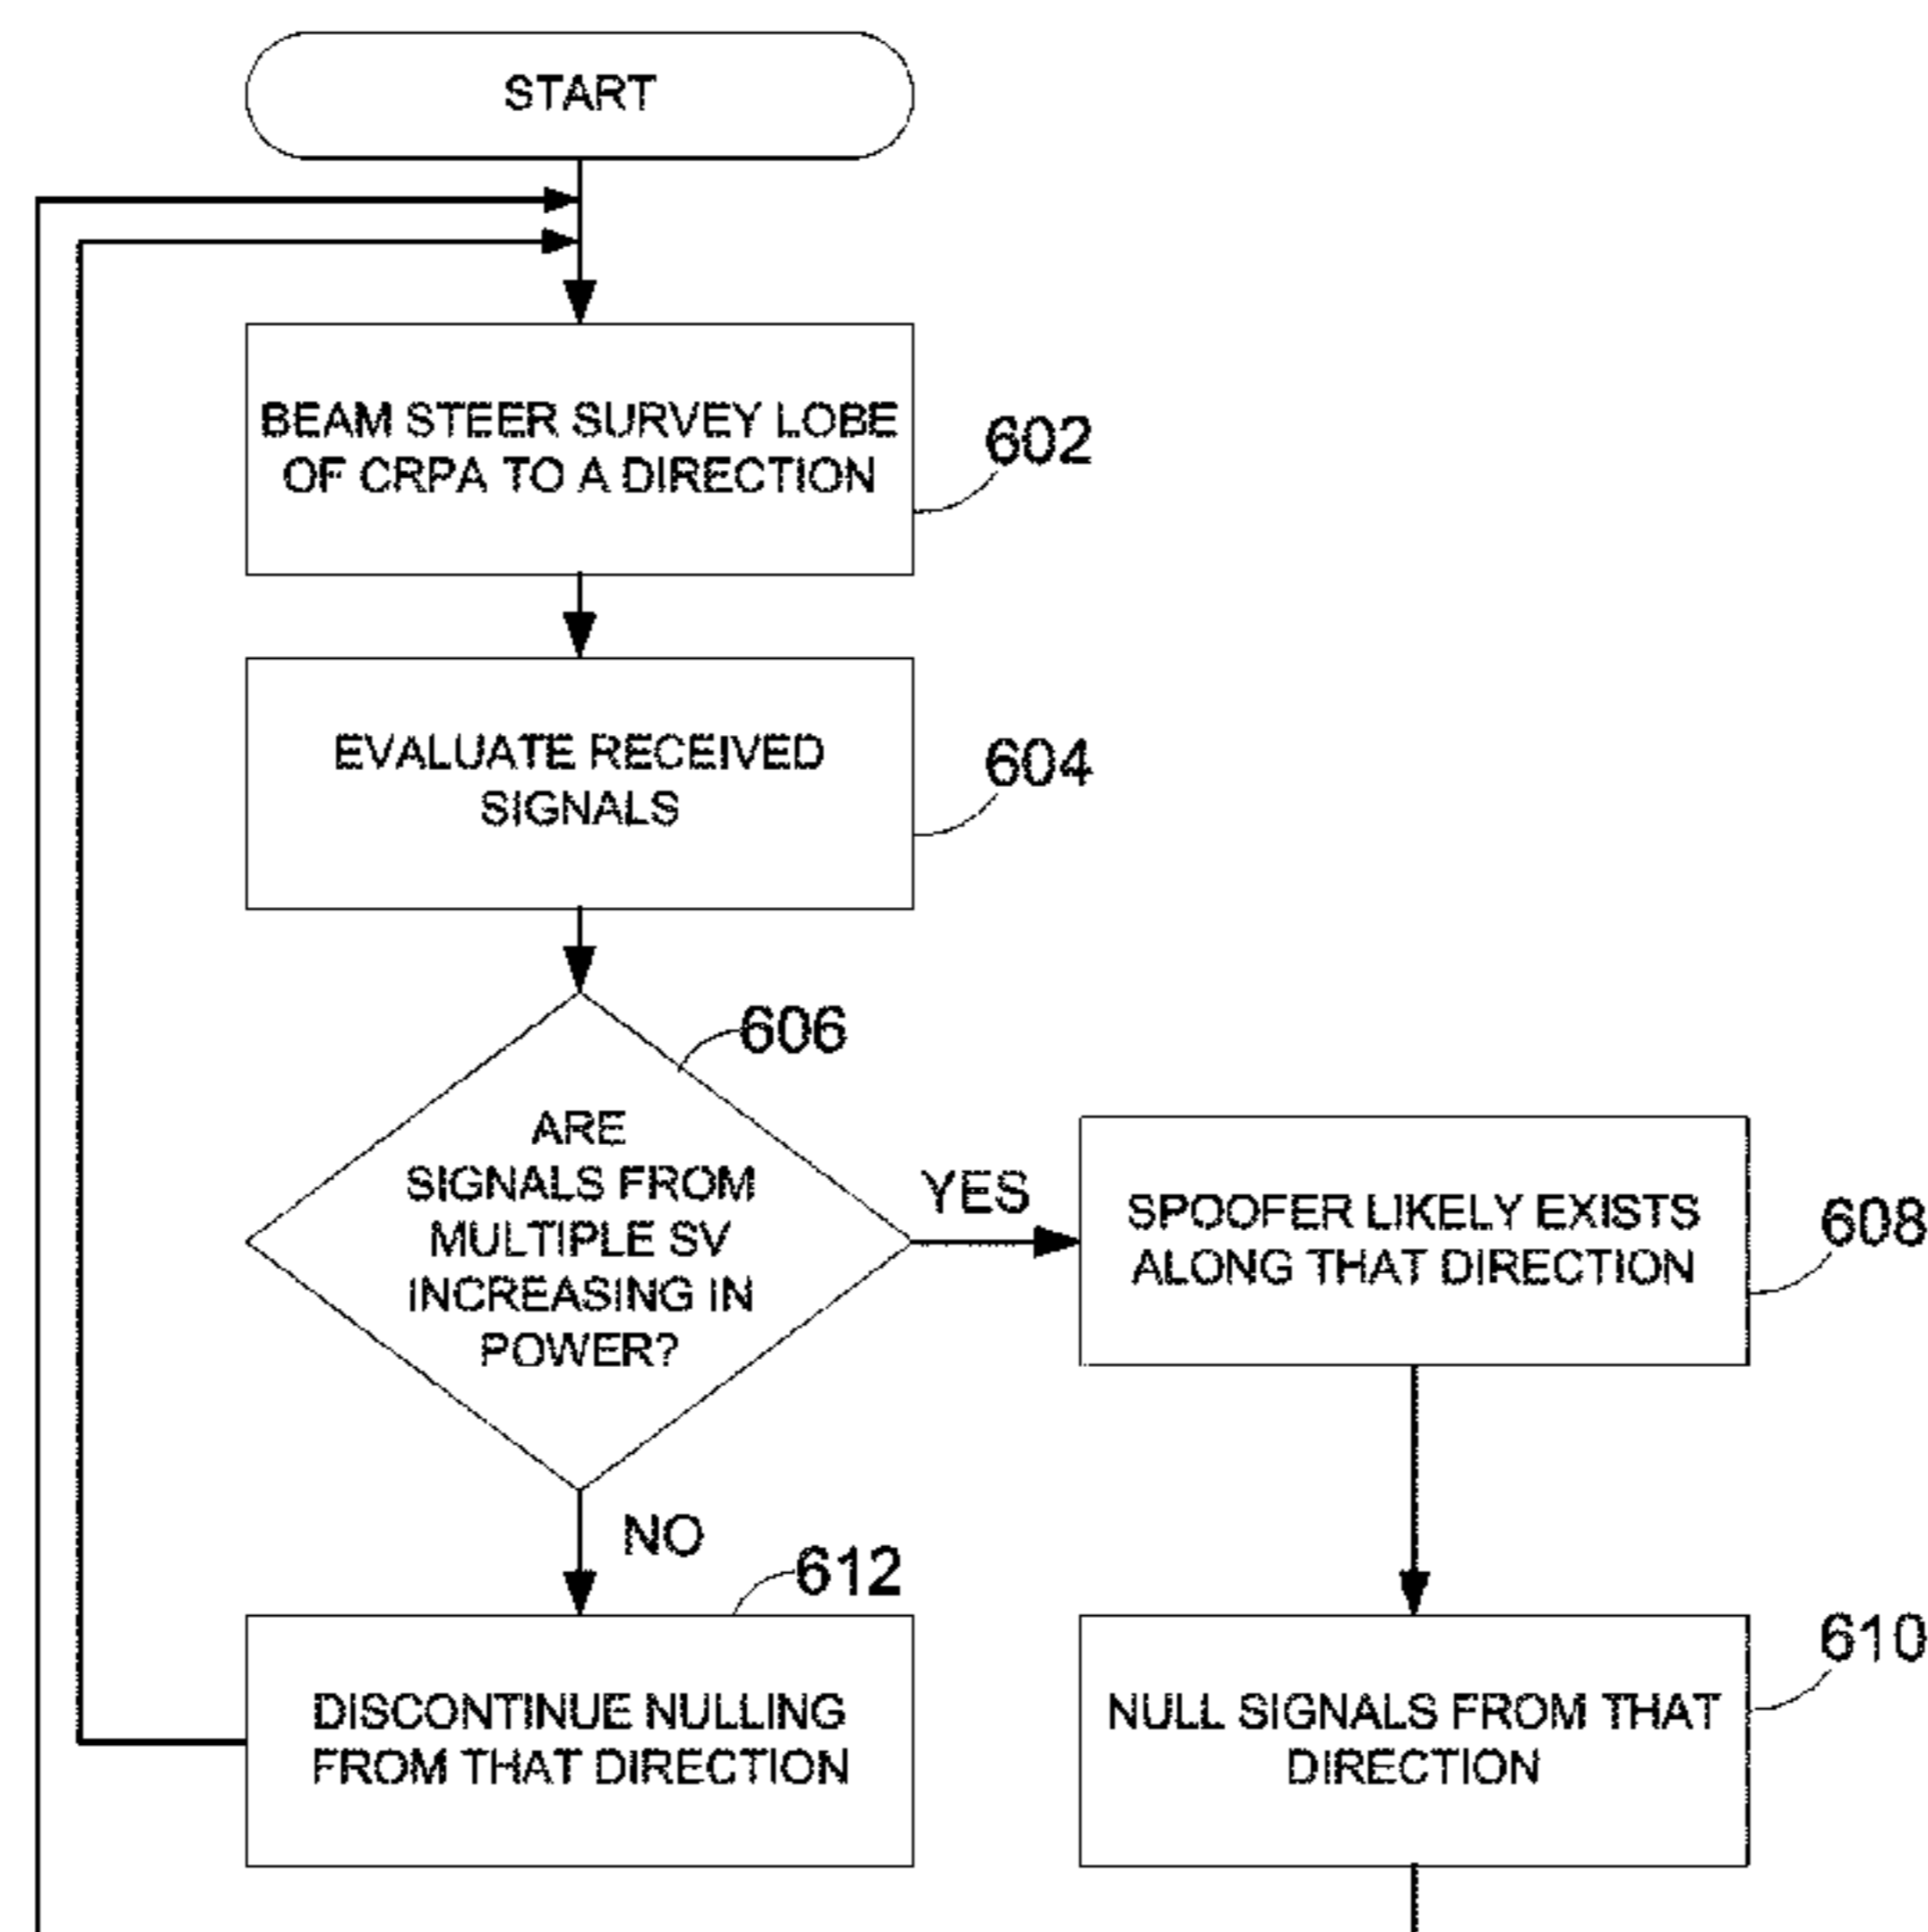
START

BEAM STEER SURVEY LOBE OF CRPA TO A DIRECTION

602

EVALUATE RECEIVED SIGNALS

604

606

ARE SIGNALS FROM MULTIPLE SV INCREASING IN POWER?

YES

SPOOFER LIKELY EXISTS ALONG THAT DIRECTION

608

NO

612

DISCONTINUE NULLING FROM THAT DIRECTION

610

NULL SIGNALS FROM THAT DIRECTION